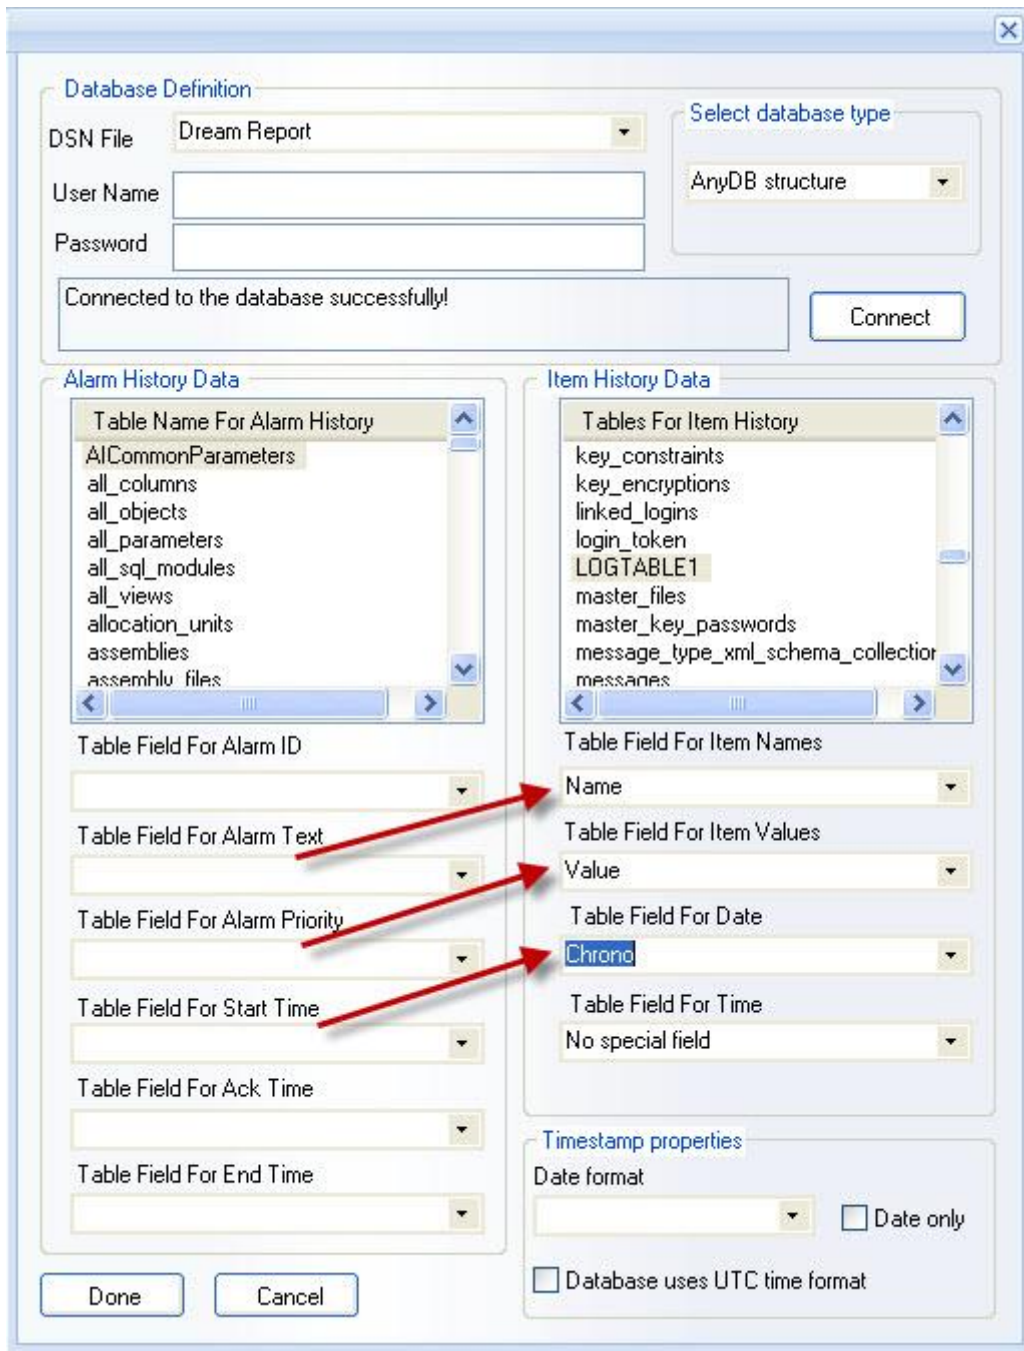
Database Definition

DSN File
Dream Report

User Name

Password

Select database type
AnyDB structure

Connected to the database successfully!

Connect

Alarm History Data

Table Name For Alarm History
AlCommonParameters
all_columns
all_objects
all_parameters
all_sql_modules
all_views
allocation_units
assemblies
assembly_files

Table Field For Alarm ID

Table Field For Alarm Text

Table Field For Alarm Priority

Table Field For Start Time

Table Field For Ack Time

Table Field For End Time

Item History Data

Tables For Item History
key_constraints
key_encryptions
linked_logins
login_token
LOGTABLE1
master_files
master_key_passwords
message_type_xml_schema_collectior
messages

Table Field For Item Names
Name

Table Field For Item Values
Value

Table Field For Date
Chrono

Table Field For Time
No special field

Timestamp properties
Date format
Date only
Database uses UTC time format

Done
Cancel